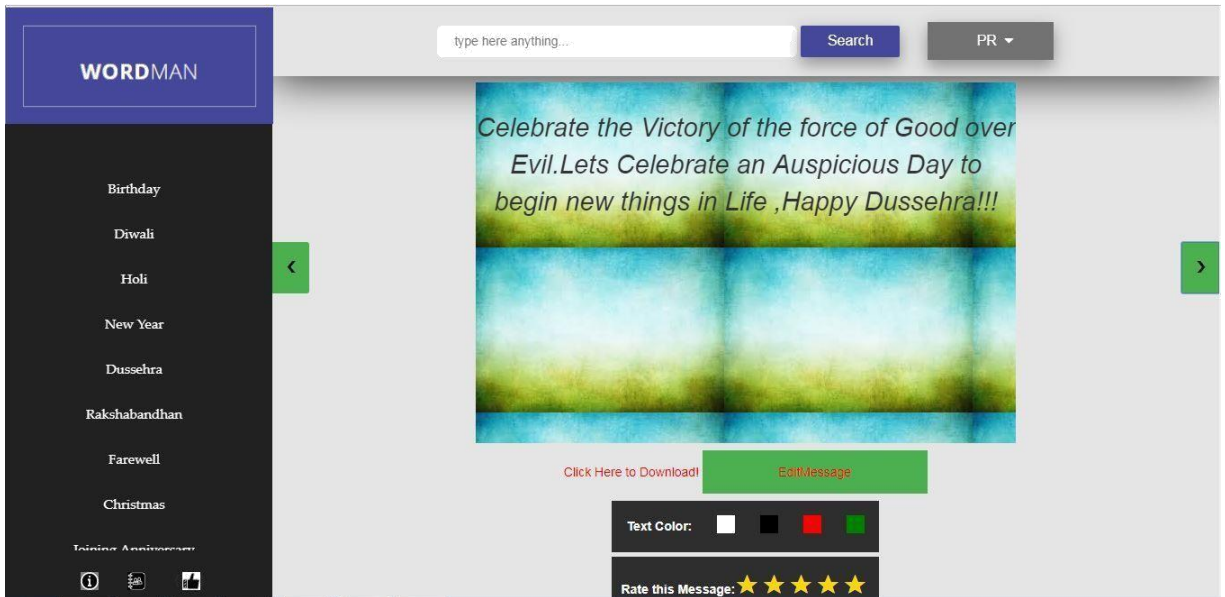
WORDMAN

type here anything...

Search

PR

Birthday

Diwali

Holi

New Year

Dussehra

Rakshabandhan

Farewell

Christmas

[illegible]

Celebrate the Victory of the force of Good over Evil.Lets Celebrate an Auspicious Day to begin new things in Life ,Happy Dussehra!!!

Click Here to Download!

EditMessage

Text Color:

Rate this Message: